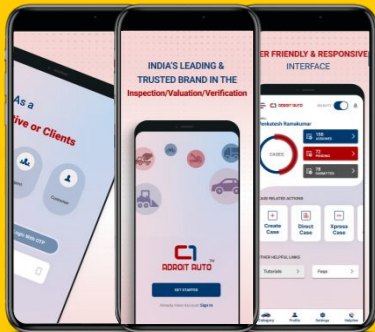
As a
ive or Clients

Customer

login With OTP

INDIA'S LEADING & TRUSTED BRAND IN THE Inspection/Valuation/Verification

ADROIT AUTO

GET STARTED

Sign In

ER FRIENDLY & RESPONSIVE INTERFACE

ADROIT AUTO

Venkatesh Ramakumar

CASES

150 ASSIGNED

72 PENDING

78 SUBMITTED

CASE RELATED ACTIONS

Create Case

Direct Case

Xpress Case

OTHER HELPFUL LINKS

Tutorials

Faqs

Category

Profile

Settings

Helpline